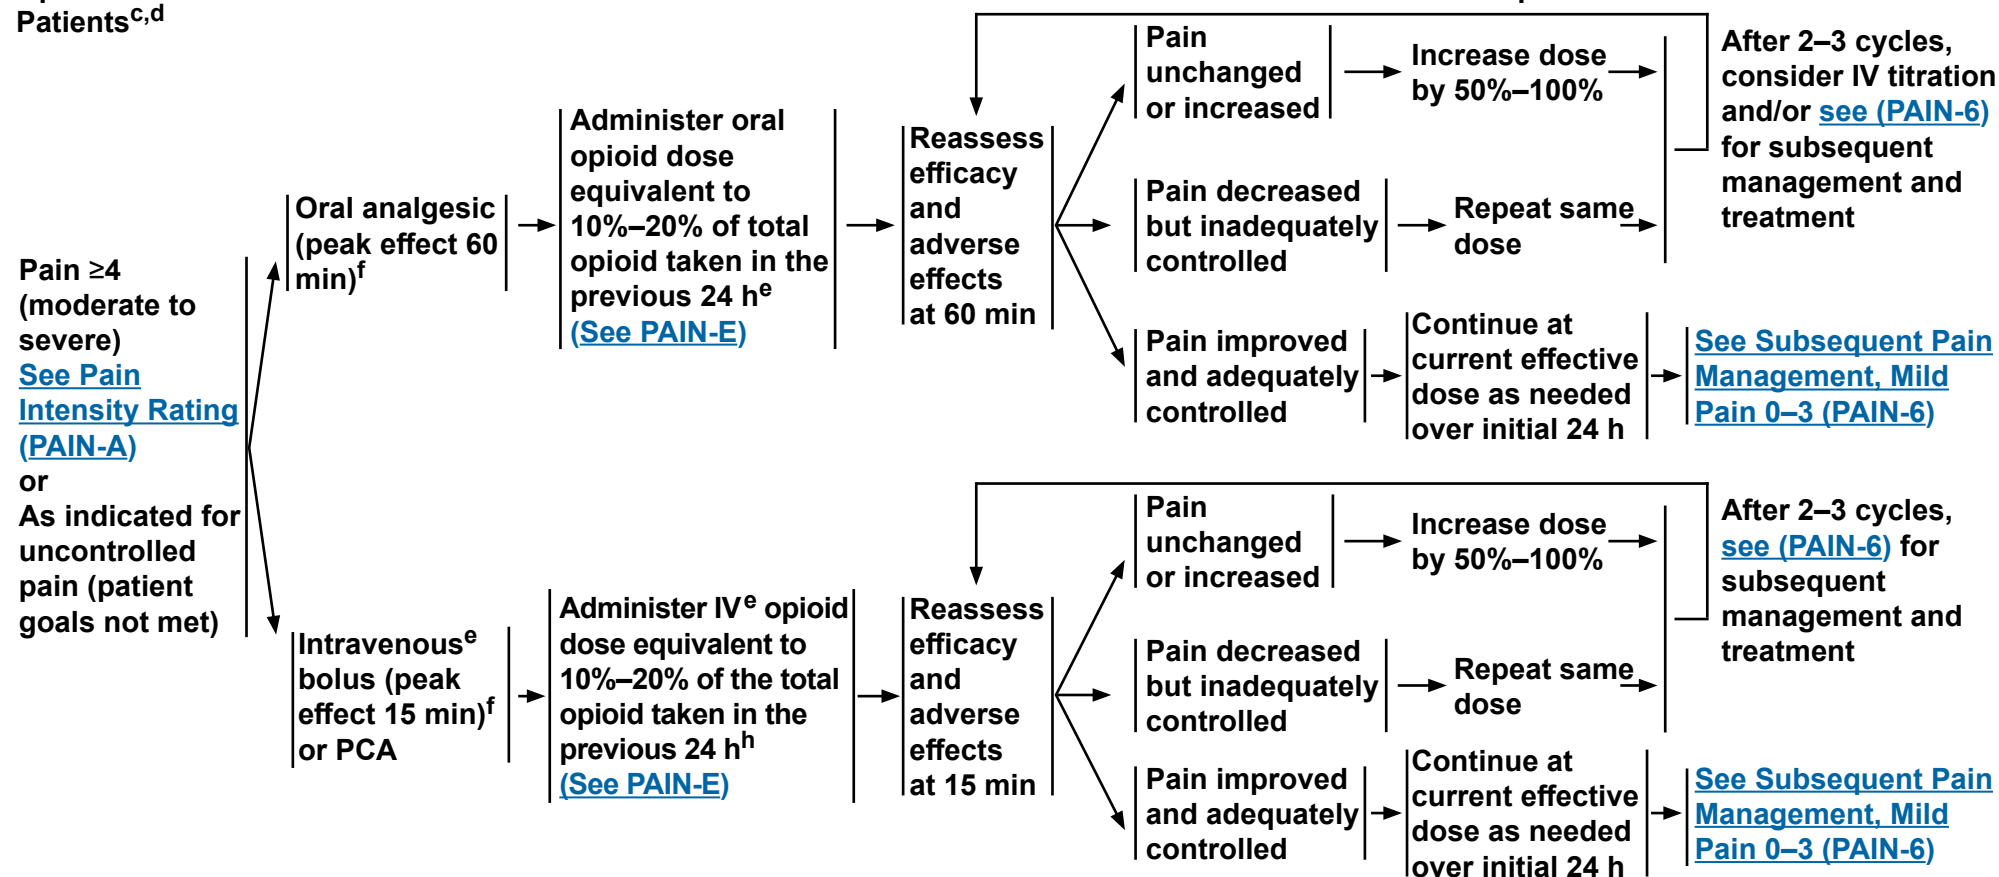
Patients$^{c,d}$

Pain ≥4 (moderate to severe) See Pain Intensity Rating (PAIN-A) or As indicated for uncontrolled pain (patient goals not met)

Oral analgesic (peak effect 60 min)$^{f}$

Administer oral opioid dose equivalent to 10%–20% of total opioid taken in the previous 24 h$^{e}$ (See PAIN-E)

Reassess efficacy and adverse effects at 60 min

Pain unchanged or increased

Increase dose by 50%–100%

Pain decreased but inadequately controlled

Repeat same dose

After 2–3 cycles, consider IV titration and/or see (PAIN-6) for subsequent management and treatment

Pain improved and adequately controlled

Continue at current effective dose as needed over initial 24 h

See Subsequent Pain Management, Mild Pain 0–3 (PAIN-6)

Intravenous$^{e}$ bolus (peak effect 15 min)$^{f}$ or PCA

Administer IV$^{e}$ opioid dose equivalent to 10%–20% of the total opioid taken in the previous 24 h$^{h}$ (See PAIN-E)

Reassess efficacy and adverse effects at 15 min

Pain unchanged or increased

Increase dose by 50%–100%

Pain decreased but inadequately controlled

Repeat same dose

After 2–3 cycles, see (PAIN-6) for subsequent management and treatment

Pain improved and adequately controlled

Continue at current effective dose as needed over initial 24 h

See Subsequent Pain Management, Mild Pain 0–3 (PAIN-6)